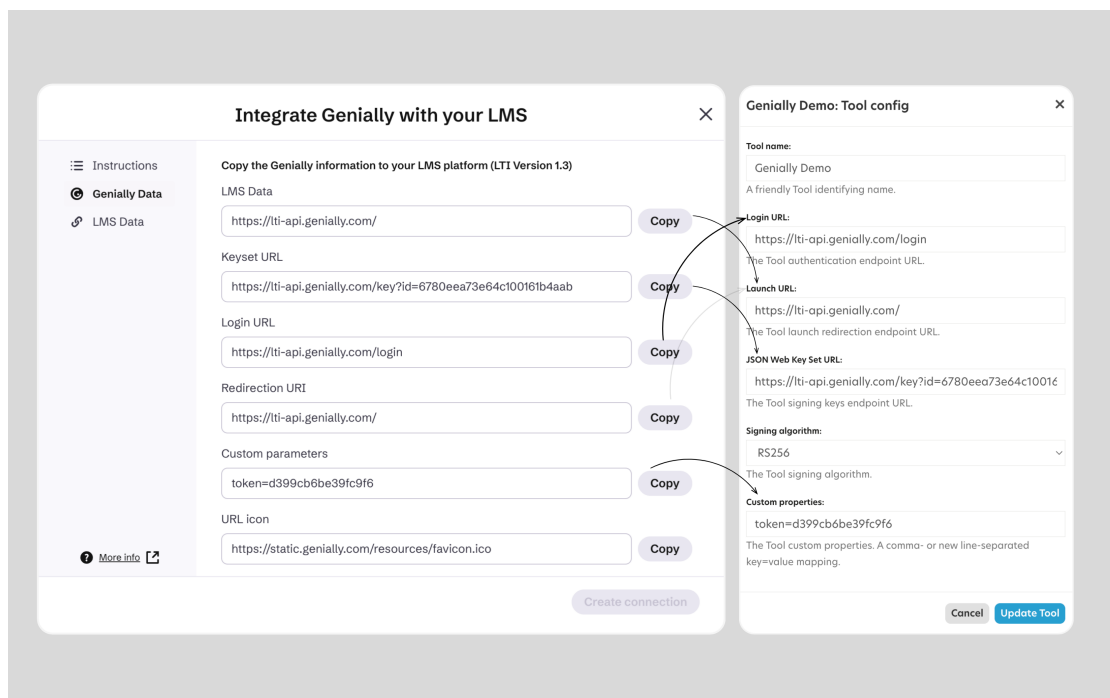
Integrate Genially with your LMS

×

Instructions
Genially Data
LMS Data

Copy the Genially information to your LMS platform (LTI Version 1.3)

LMS Data
https://lti-api.genially.com/
Copy

Keyset URL
https://lti-api.genially.com/key?id=6780eea73e64c100161b4aab
Copy

Login URL
https://lti-api.genially.com/login
Copy

Redirection URI
https://lti-api.genially.com/
Copy

Custom parameters
token=d399cb6be39fc9f6
Copy

URL icon
https://static.genially.com/resources/favicon.ico
Copy

More info

Create connection

Genially Demo: Tool config

×

Tool name:
Genially Demo
A friendly Tool identifying name.

Login URL:
https://lti-api.genially.com/login
The Tool authentication endpoint URL.

Launch URL:
https://lti-api.genially.com/
The Tool launch redirection endpoint URL.

JSON Web Key Set URL:
https://lti-api.genially.com/key?id=6780eea73e64c10016
The Tool signing keys endpoint URL.

Signing algorithm:
RS256
The Tool signing algorithm.

Custom properties:
token=d399cb6be39fc9f6
The Tool custom properties. A comma- or new line-separated key=value mapping.

Cancel
Update Tool